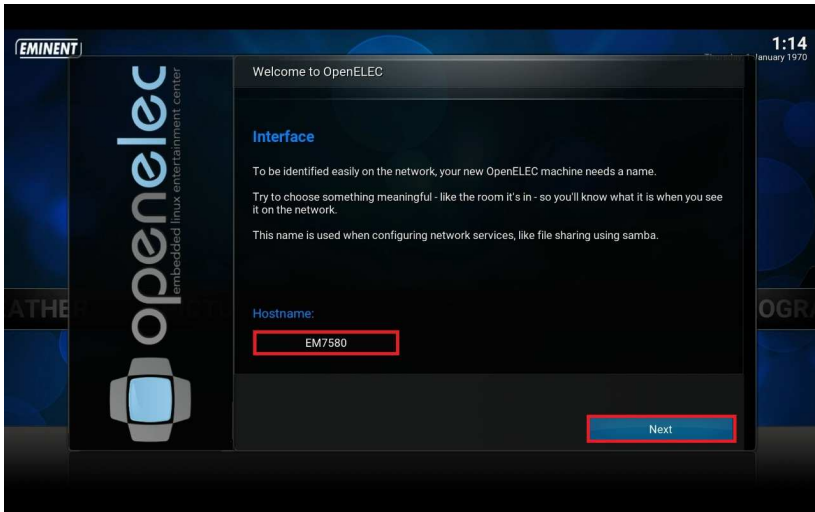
EMINENT

1:14
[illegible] January 1970

openelec
embedded linux entertainment center

Welcome to OpenELEC

Interface

To be identified easily on the network, your new OpenELEC machine needs a name.

Try to choose something meaningful - like the room it's in - so you'll know what it is when you see it on the network.

This name is used when configuring network services, like file sharing using samba.

ATHE

OGR

Hostname:

EM7580

Next